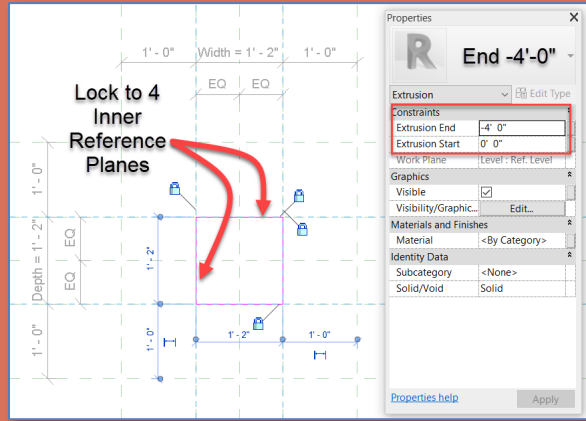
1' - 0"
Width = 1' - 2"
1' - 0"
EQ
EQ
Lock to 4 Inner Reference Planes
1' - 0"
Depth = 1' - 2"
EQ
EQ
1' - 0"
1' - 2"
1' - 0"
1' - 2"
1' - 0"

Properties
End -4'-0"
Extrusion
Edit Type
Constraints
Extrusion End
-4' 0"
Extrusion Start
0' 0"
Work Plane
Level : Ref. Level
Graphics
Visible
Visibility/Graphic...
Edit...
Materials and Finishes
Material
<By Category>
Identity Data
Subcategory
<None>
Solid/Void
Solid
Properties help
Apply